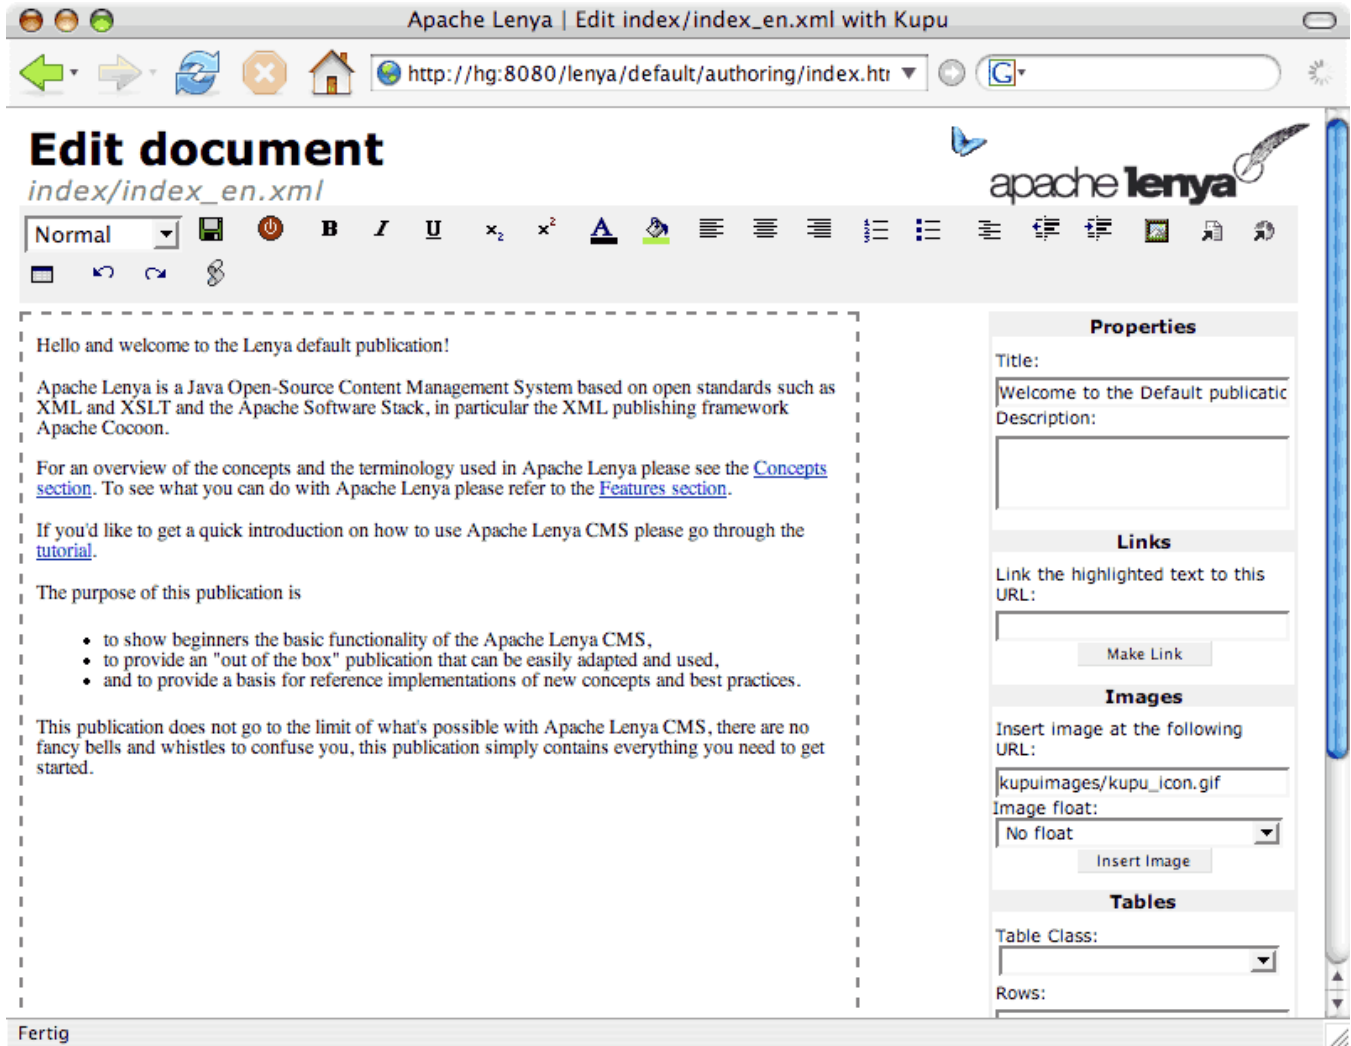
Apache Lenya | Edit index/index_en.xml with Kupu

http://hg:8080/lenya/default/authoring/index.htı

G

Edit document
index/index_en.xml

apache lenya

Normal

B I U $x_2$ $x^2$ A

Hello and welcome to the Lenya default publication!

Apache Lenya is a Java Open-Source Content Management System based on open standards such as XML and XSLT and the Apache Software Stack, in particular the XML publishing framework Apache Cocoon.

For an overview of the concepts and the terminology used in Apache Lenya please see the Concepts section. To see what you can do with Apache Lenya please refer to the Features section.

If you'd like to get a quick introduction on how to use Apache Lenya CMS please go through the tutorial.

The purpose of this publication is

- to show beginners the basic functionality of the Apache Lenya CMS,
- to provide an "out of the box" publication that can be easily adapted and used,
- and to provide a basis for reference implementations of new concepts and best practices.

This publication does not go to the limit of what's possible with Apache Lenya CMS, there are no fancy bells and whistles to confuse you, this publication simply contains everything you need to get started.

Properties
Title:
Welcome to the Default publicatic
Description:

Links
Link the highlighted text to this URL:
Make Link

Images
Insert image at the following URL:
kupuimages/kupu_icon.gif
Image float:
No float
Insert Image

Tables
Table Class:
Rows:

Fertig